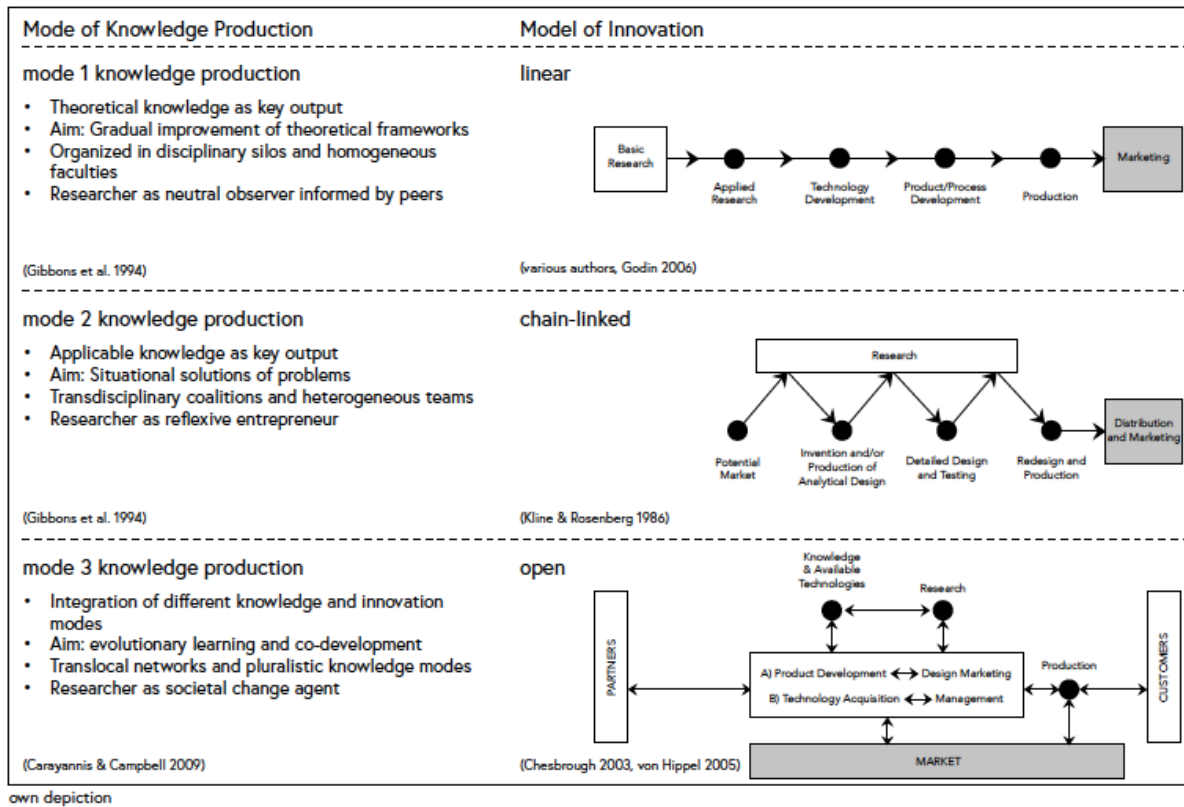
| Mode of Knowledge Production | Model of Innovation |
|---|---|
| **mode 1 knowledge production**<br>• Theoretical knowledge as key output<br>• Aim: Gradual improvement of theoretical frameworks<br>• Organized in disciplinary silos and homogeneous faculties<br>• Researcher as neutral observer informed by peers<br><br>(Gibbons et al. 1994) | **linear**<br>Basic Research, Applied Research, Technology Development, Product/Process Development, Production, Marketing<br><br>(various authors, Godin 2006) |
| **mode 2 knowledge production**<br>• Applicable knowledge as key output<br>• Aim: Situational solutions of problems<br>• Transdisciplinary coalitions and heterogeneous teams<br>• Researcher as reflexive entrepreneur<br><br>(Gibbons et al. 1994) | **chain-linked**<br>Research<br>Potential Market, Invention and/or Production of Analytical Design, Detailed Design and Testing, Redesign and Production, Distribution and Marketing<br><br>(Kline & Rosenberg 1986) |
| **mode 3 knowledge production**<br>• Integration of different knowledge and innovation modes<br>• Aim: evolutionary learning and co-development<br>• Translocal networks and pluralistic knowledge modes<br>• Researcher as societal change agent<br><br>(Carayannis & Campbell 2009) | **open**<br>Knowledge & Available Technologies, Research<br>PARTNERS<br>A) Product Development ↔ Design Marketing<br>B) Technology Acquisition ↔ Management<br>Production<br>CUSTOMERS<br>MARKET<br><br>(Chesbrough 2003, von Hippel 2005) |

own depiction